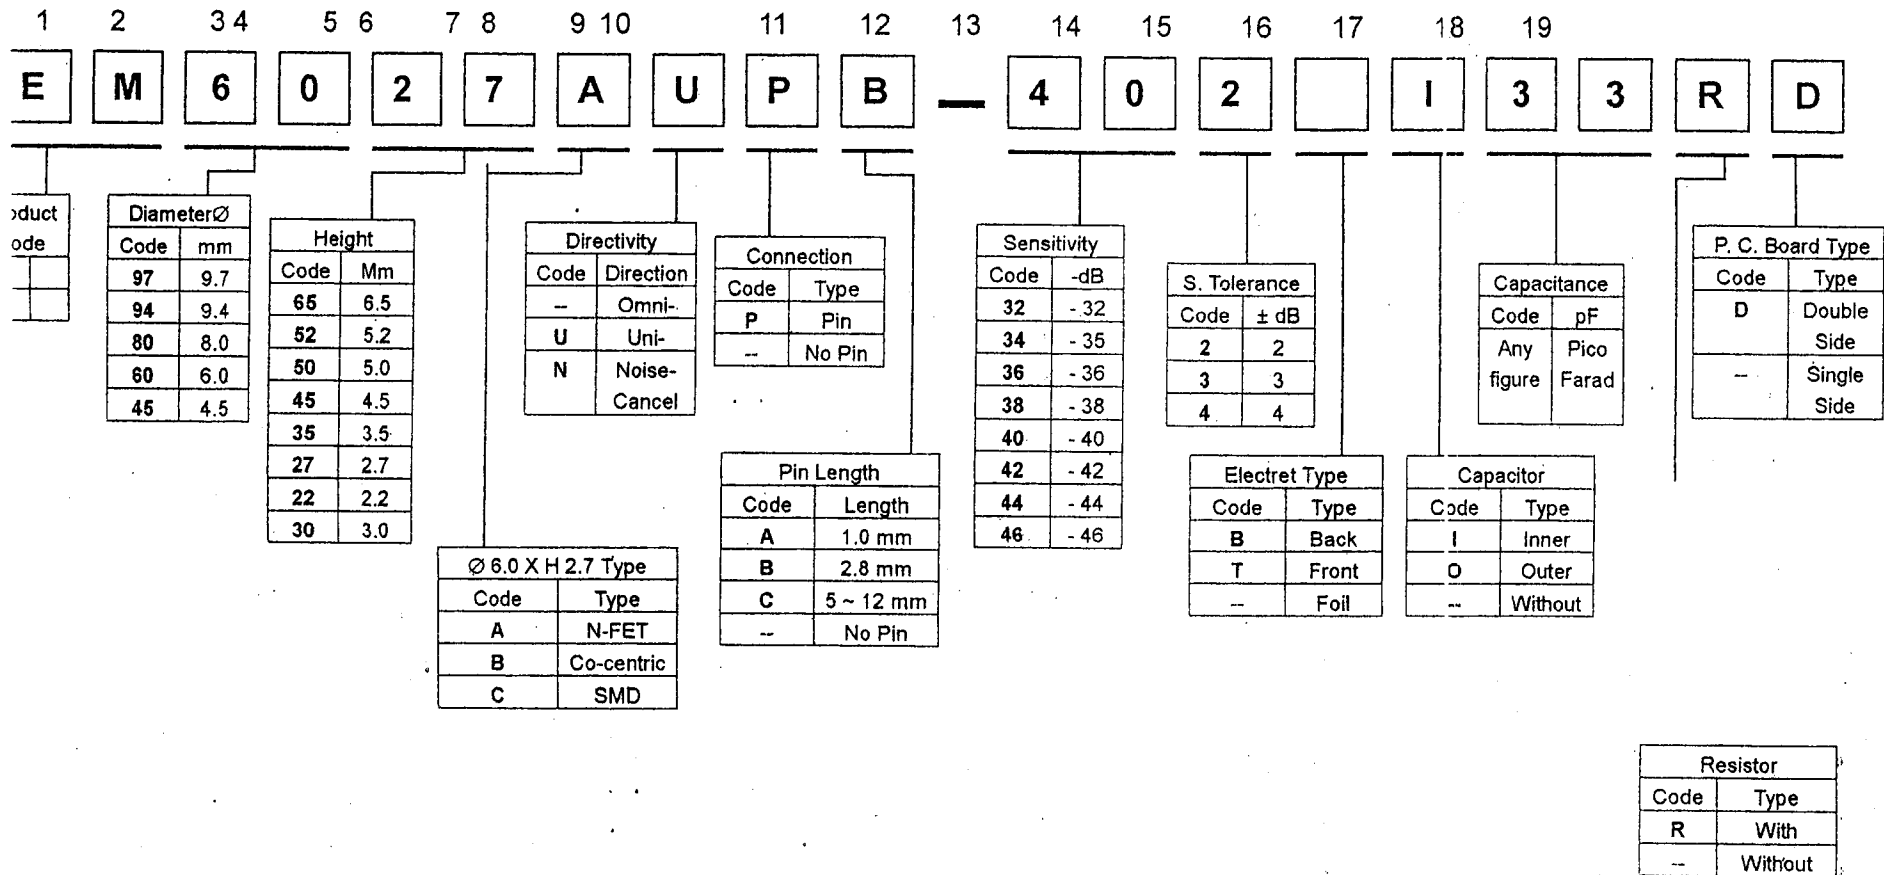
1 2 3 4 5 6 7 8 9 10 11 12 13 14 15 16 17 18 19

E M 6 0 2 7 A U P B — 4 0 2 I 3 3 R D

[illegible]duct
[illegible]ode

| |
|---|
| |

Diameter∅

| Code | mm |
|---|---|
| 97 | 9.7 |
| 94 | 9.4 |
| 80 | 8.0 |
| 60 | 6.0 |
| 45 | 4.5 |

Height

| Code | Mm |
|---|---|
| 65 | 6.5 |
| 52 | 5.2 |
| 50 | 5.0 |
| 45 | 4.5 |
| 35 | 3.5 |
| 27 | 2.7 |
| 22 | 2.2 |
| 30 | 3.0 |

∅ 6.0 X H 2.7 Type

| Code | Type |
|---|---|
| A | N-FET |
| B | Co-centric |
| C | SMD |

Directivity

| Code | Direction |
|---|---|
| -- | Omni- |
| U | Uni- |
| N | Noise-Cancel |

Connection

| Code | Type |
|---|---|
| P | Pin |
| -- | No Pin |

Pin Length

| Code | Length |
|---|---|
| A | 1.0 mm |
| B | 2.8 mm |
| C | 5 ~ 12 mm |
| -- | No Pin |

Sensitivity

| Code | -dB |
|---|---|
| 32 | - 32 |
| 34 | - 35 |
| 36 | - 36 |
| 38 | - 38 |
| 40 | - 40 |
| 42 | - 42 |
| 44 | - 44 |
| 46 | - 46 |

S. Tolerance

| Code | ± dB |
|---|---|
| 2 | 2 |
| 3 | 3 |
| 4 | 4 |

Electret Type

| Code | Type |
|---|---|
| B | Back |
| T | Front |
| -- | Foil |

Capacitance

| Code | pF |
|---|---|
| Any figure | Pico Farad |

Capacitor

| Code | Type |
|---|---|
| I | Inner |
| O | Outer |
| -- | Without |

P. C. Board Type

| Code | Type |
|---|---|
| D | Double Side |
| -- | Single Side |

Resistor

| Code | Type |
|---|---|
| R | With |
| -- | Without |